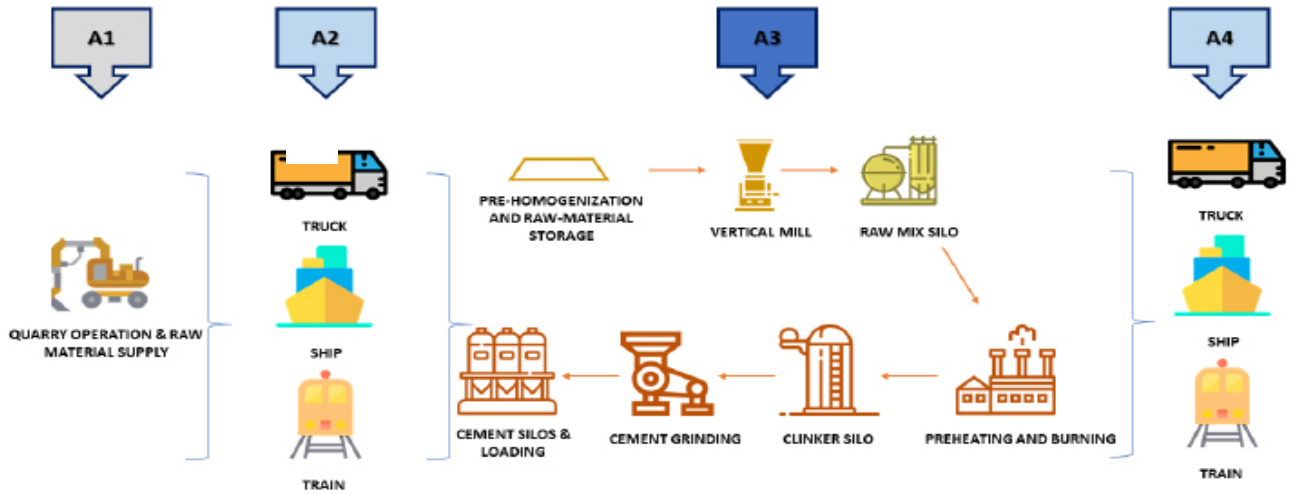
A1

A2

A3

A4

QUARRY OPERATION & RAW MATERIAL SUPPLY

TRUCK

SHIP

TRAIN

PRE-HOMOGENIZATION AND RAW-MATERIAL STORAGE

VERTICAL MILL

RAW MIX SILO

PREHEATING AND BURNING

CLINKER SILO

CEMENT GRINDING

CEMENT SILOS & LOADING

TRUCK

SHIP

TRAIN